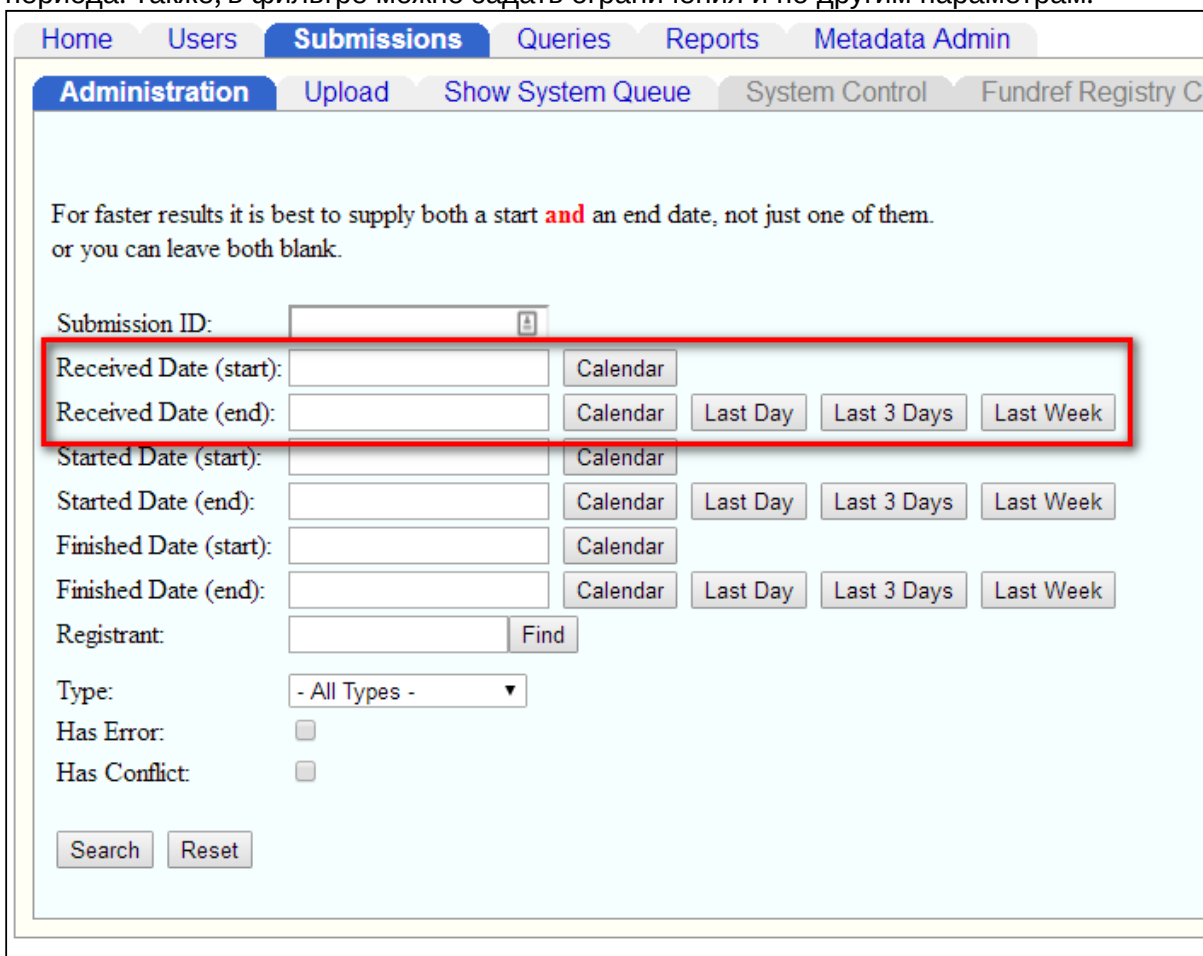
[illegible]

Home Users Submissions Queries Reports Metadata Admin

Administration Upload Show System Queue System Control Fundref Registry C

For faster results it is best to supply both a start and an end date, not just one of them.
or you can leave both blank.

Submission ID:
Received Date (start): Calendar
Received Date (end): Calendar Last Day Last 3 Days Last Week
Started Date (start): Calendar
Started Date (end): Calendar Last Day Last 3 Days Last Week
Finished Date (start): Calendar
Finished Date (end): Calendar Last Day Last 3 Days Last Week
Registrant: Find
Type: - All Types -
Has Error:
Has Conflict:

Search Reset